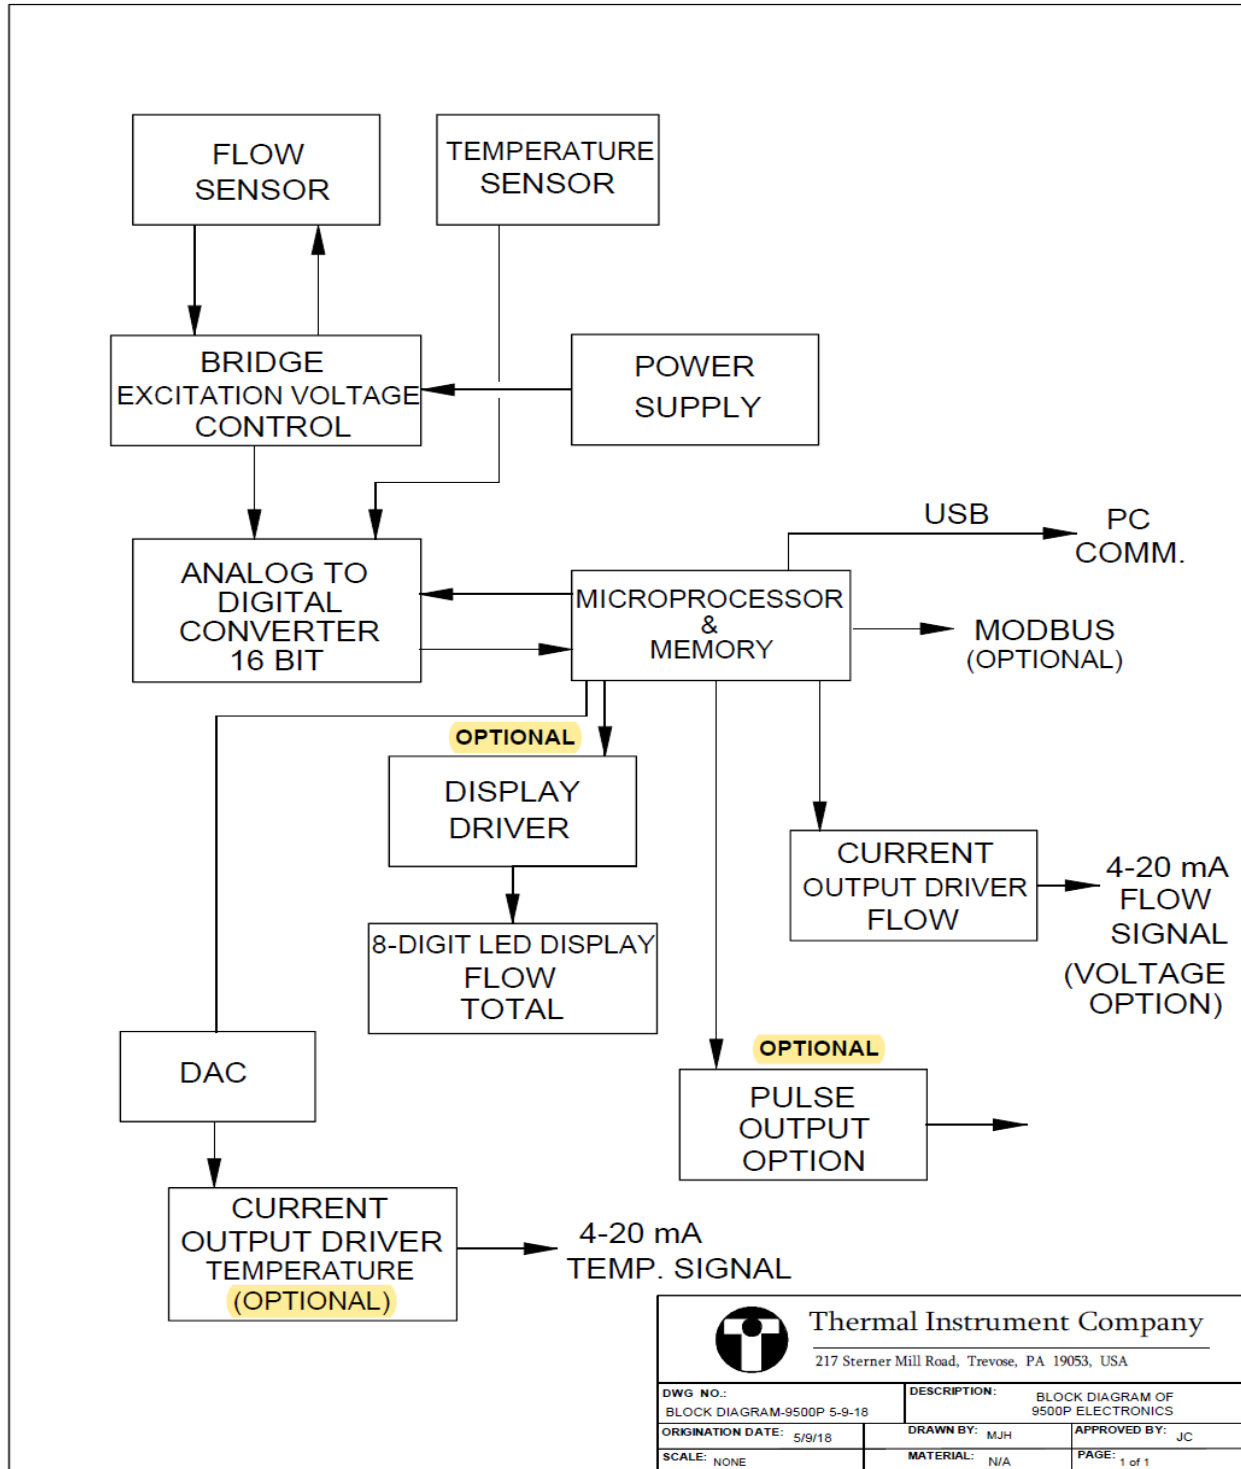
FLOW SENSOR

TEMPERATURE SENSOR

BRIDGE EXCITATION VOLTAGE CONTROL

POWER SUPPLY

USB

PC COMM.

ANALOG TO DIGITAL CONVERTER 16 BIT

MICROPROCESSOR & MEMORY

MODBUS (OPTIONAL)

OPTIONAL

DISPLAY DRIVER

CURRENT OUTPUT DRIVER FLOW

4-20 mA FLOW SIGNAL (VOLTAGE OPTION)

8-DIGIT LED DISPLAY FLOW TOTAL

DAC

OPTIONAL

PULSE OUTPUT OPTION

CURRENT OUTPUT DRIVER TEMPERATURE (OPTIONAL)

4-20 mA TEMP. SIGNAL

Thermal Instrument Company

217 Sterner Mill Road, Trevose, PA 19053, USA

| DWG NO.: BLOCK DIAGRAM-9500P 5-9-18 | | DESCRIPTION: BLOCK DIAGRAM OF 9500P ELECTRONICS | |
|---|---|---|---|
| ORIGINATION DATE: 5/9/18 | DRAWN BY: MJH | | APPROVED BY: JC |
| SCALE: NONE | MATERIAL: N/A | | PAGE: 1 of 1 |